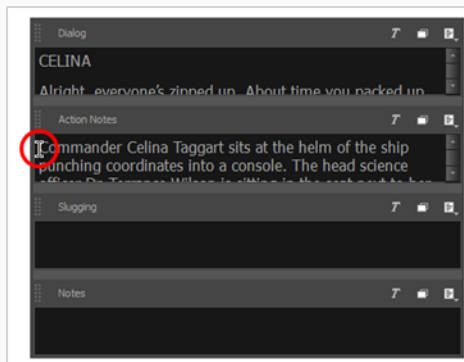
Dialog

CELINA

Alright, everyone's zipped up. About time you packed up

Action Notes

Commander Celina Taggart sits at the helm of the ship punching coordinates into a console. The head science officer Dr. Terrance Wilson is sitting in the seat next to her

Slugging

Notes